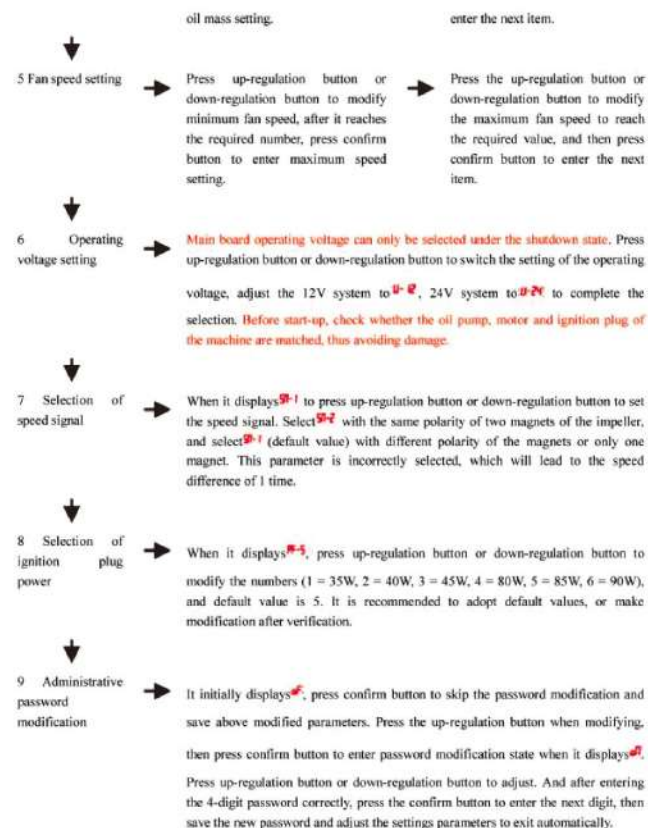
oil mass setting.

enter the next item.

5 Fan speed setting

Press up-regulation button or down-regulation button to modify minimum fan speed, after it reaches the required number, press confirm button to enter maximum speed setting.

Press the up-regulation button or down-regulation button to modify the maximum fan speed to reach the required value, and then press confirm button to enter the next item.

6 Operating voltage setting

Main board operating voltage can only be selected under the shutdown state. Press up-regulation button or down-regulation button to switch the setting of the operating voltage, adjust the 12V system to U-12, 24V system to U-24 to complete the selection. Before start-up, check whether the oil pump, motor and ignition plug of the machine are matched, thus avoiding damage.

7 Selection of speed signal

When it displays SP-1 to press up-regulation button or down-regulation button to set the speed signal. Select SP-2 with the same polarity of two magnets of the impeller, and select SP-1 (default value) with different polarity of the magnets or only one magnet. This parameter is incorrectly selected, which will lead to the speed difference of 1 time.

8 Selection of ignition plug power

When it displays PP-5, press up-regulation button or down-regulation button to modify the numbers (1 = 35W, 2 = 40W, 3 = 45W, 4 = 80W, 5 = 85W, 6 = 90W), and default value is 5. It is recommended to adopt default values, or make modification after verification.

9 Administrative password modification

It initially displays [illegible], press confirm button to skip the password modification and save above modified parameters. Press the up-regulation button when modifying, then press confirm button to enter password modification state when it displays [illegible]. Press up-regulation button or down-regulation button to adjust. And after entering the 4-digit password correctly, press the confirm button to enter the next digit, then save the new password and adjust the settings parameters to exit automatically.